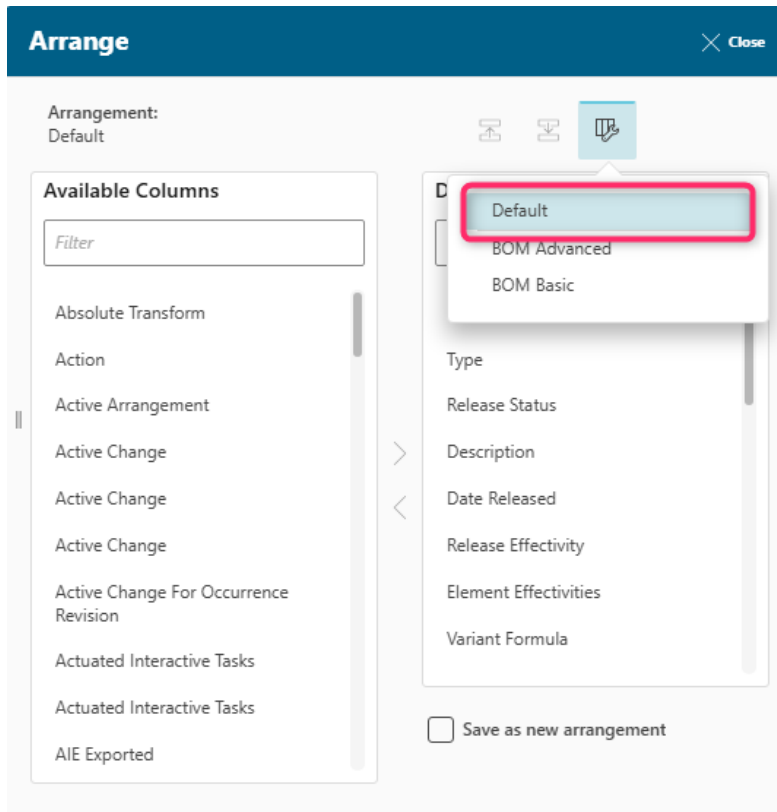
Arrange

Close

Arrangement:
Default

Available Columns

Filter

Absolute Transform
Action
Active Arrangement
Active Change
Active Change
Active Change
Active Change For Occurrence Revision
Actuated Interactive Tasks
Actuated Interactive Tasks
AIE Exported

D

Default
BOM Advanced
BOM Basic

Type
Release Status
Description
Date Released
Release Effectivity
Element Effectivities
Variant Formula

Save as new arrangement